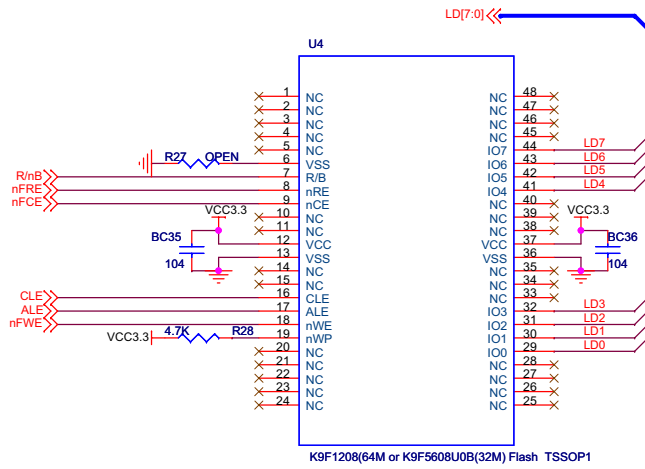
LD[7:0]

U4

1 NC
2 NC
3 NC
4 NC
5 NC
6 VSS
7 R/B
8 nRE
9 nCE
10 NC
11 NC
12 VCC
13 VSS
14 NC
15 NC
16 CLE
17 ALE
18 nWE
19 nWP
20 NC
21 NC
22 NC
23 NC
24 NC

48 NC
47 NC
46 NC
45 NC
44 IO7
43 IO6
42 IO5
41 IO4
40 NC
39 NC
38 NC
37 VCC
36 VSS
35 NC
34 NC
33 NC
32 IO3
31 IO2
30 IO1
29 IO0
28 NC
27 NC
26 NC
25 NC

R27 OPEN
R/nB
nFRE
nFCE
VCC3.3
BC35
104
CLE
ALE
nFWE
VCC3.3
4.7K
R28

LD7
LD6
LD5
LD4
VCC3.3
BC36
104
LD3
LD2
LD1
LD0

K9F1208(64M or K9F5608U0B(32M) Flash TSSOP1